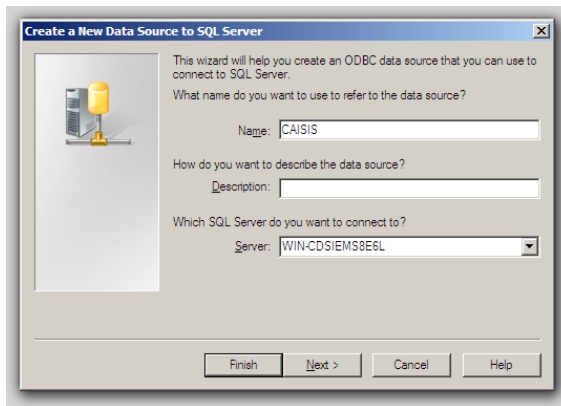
Create a New Data Source to SQL Server

This wizard will help you create an ODBC data source that you can use to connect to SQL Server.

What name do you want to use to refer to the data source?

Name: CAISIS

How do you want to describe the data source?

Description:

Which SQL Server do you want to connect to?

Server: WIN-CDSIEMS8E6L

Finish | Next > | Cancel | Help